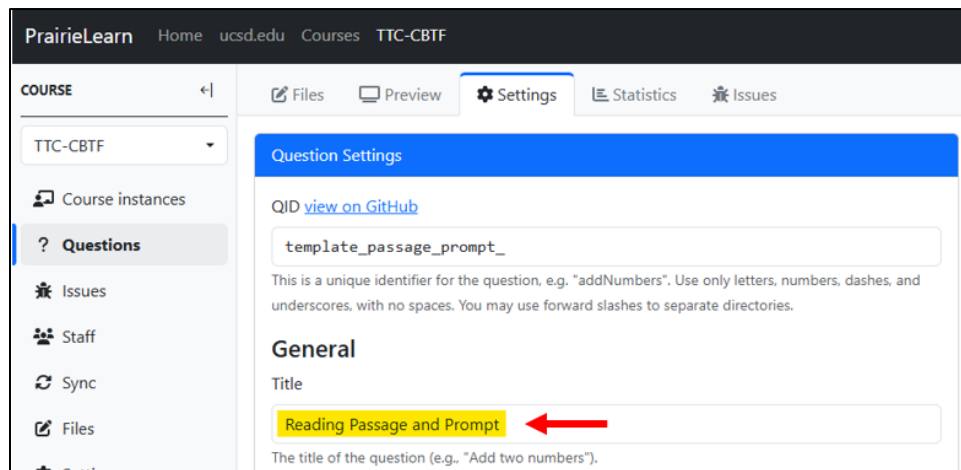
PrairieLearn Home ucsd.edu Courses TTC-CBTF

COURSE

TTC-CBTF

Course instances

? Questions

Issues

Staff

Sync

Files

Files Preview Settings Statistics Issues

Question Settings

QID view on GitHub

template_passage_prompt_

This is a unique identifier for the question, e.g. "addNumbers". Use only letters, numbers, dashes, and underscores, with no spaces. You may use forward slashes to separate directories.

General

Title

Reading Passage and Prompt

The title of the question (e.g., "Add two numbers").